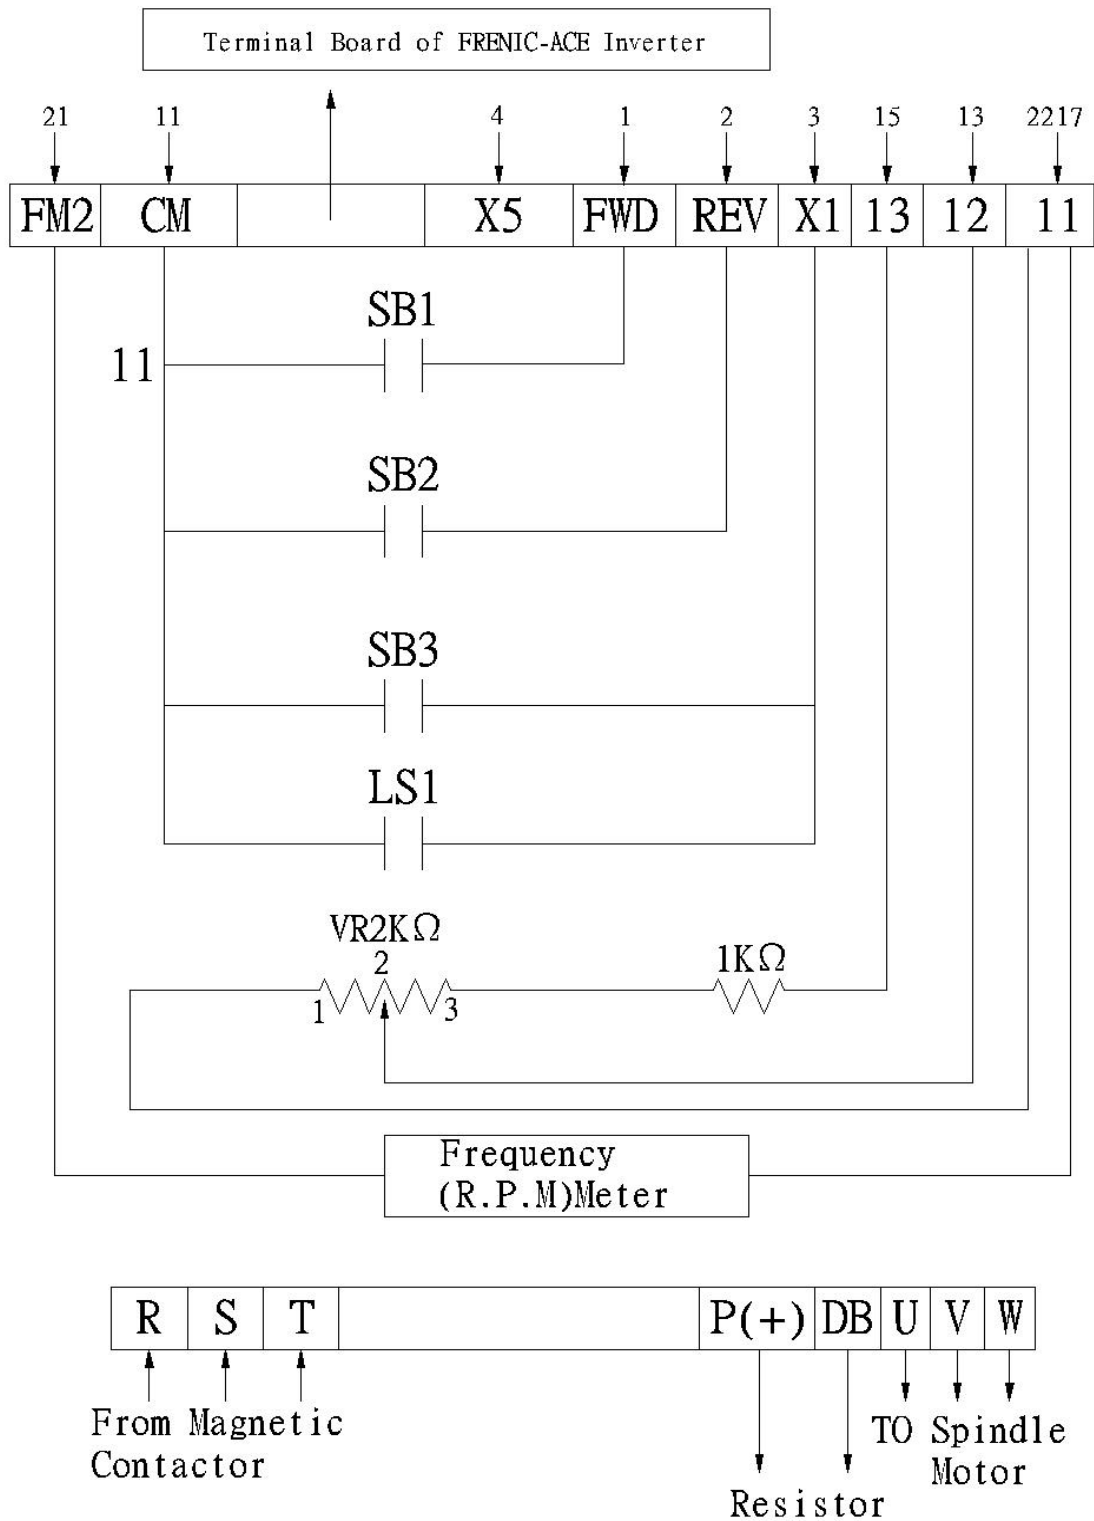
Terminal Board of FRENIC-ACE Inverter

21 11 4 1 2 3 15 13 22 17

| FM2 | CM | | X5 | FWD | REV | X1 | 13 | 12 | 11 |
|---|---|---|---|---|---|---|---|---|---|

SB1

11

SB2

SB3

LS1

VR2K$\Omega$

2

1 3

1K$\Omega$

Frequency
(R.P.M)Meter

| R | S | T | | P(+) | DB | U | V | W |
|---|---|---|---|---|---|---|---|---|

From Magnetic Contactor

TO Spindle Motor

Resistor